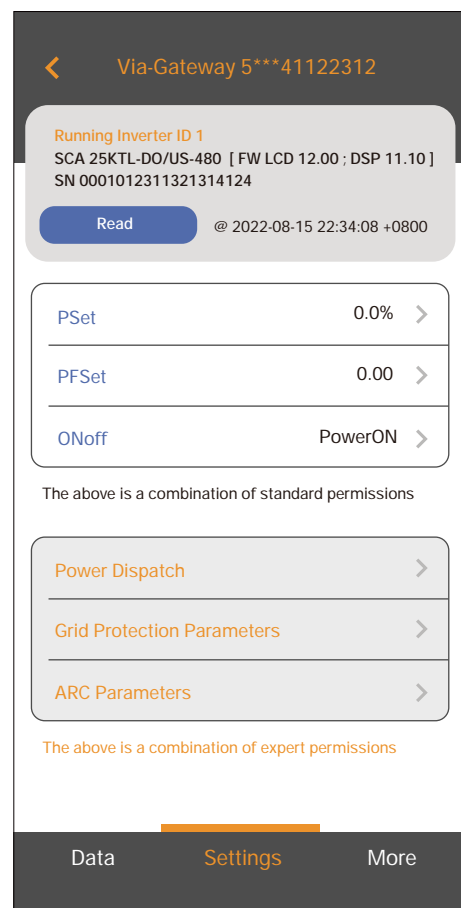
Via-Gateway 5***41122312

Running Inverter ID 1
SCA 25KTL-DO/US-480 [ FW LCD 12.00 ; DSP 11.10 ]
SN 0001012311321314124

Read

@ 2022-08-15 22:34:08 +0800

PSet 0.0%

PFSet 0.00

ONoff PowerON

The above is a combination of standard permissions

Power Dispatch

Grid Protection Parameters

ARC Parameters

The above is a combination of expert permissions

Data Settings More